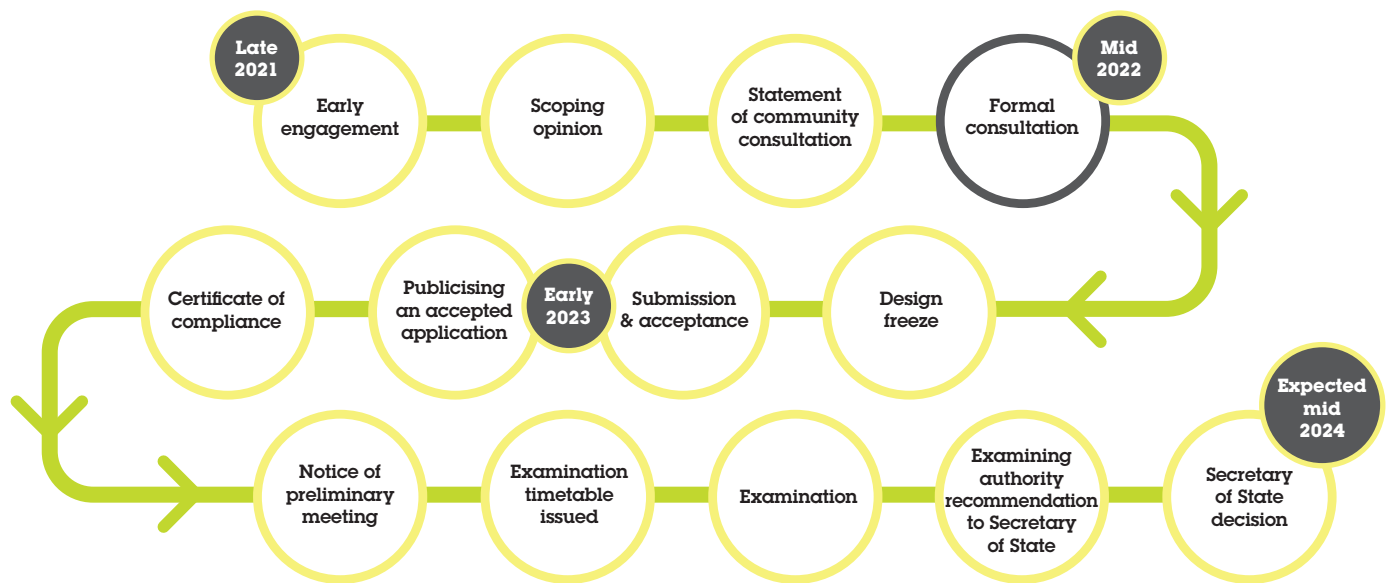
Late 2021

Early engagement

Scoping opinion

Statement of community consultation

Mid 2022

Formal consultation

Design freeze

Submission & acceptance

Early 2023

Publicising an accepted application

Certificate of compliance

Notice of preliminary meeting

Examination timetable issued

Examination

Examining authority recommendation to Secretary of State

Expected mid 2024

Secretary of State decision